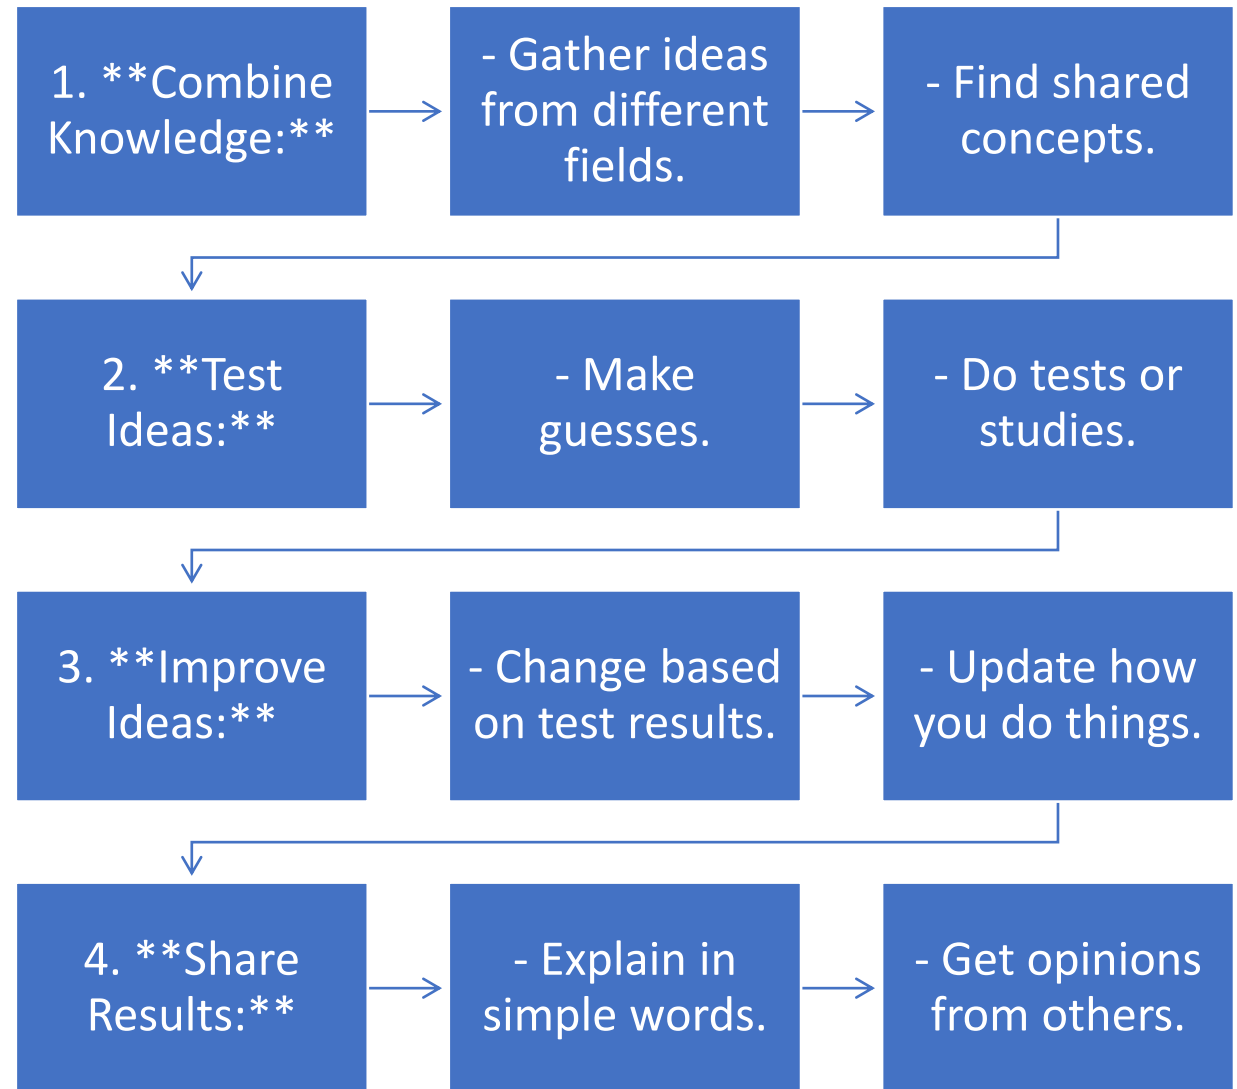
1. \*\*Combine Knowledge:\*\*

- Gather ideas from different fields.

- Find shared concepts.

2. \*\*Test Ideas:\*\*

- Make guesses.

- Do tests or studies.

3. \*\*Improve Ideas:\*\*

- Change based on test results.

- Update how you do things.

4. \*\*Share Results:\*\*

- Explain in simple words.

- Get opinions from others.